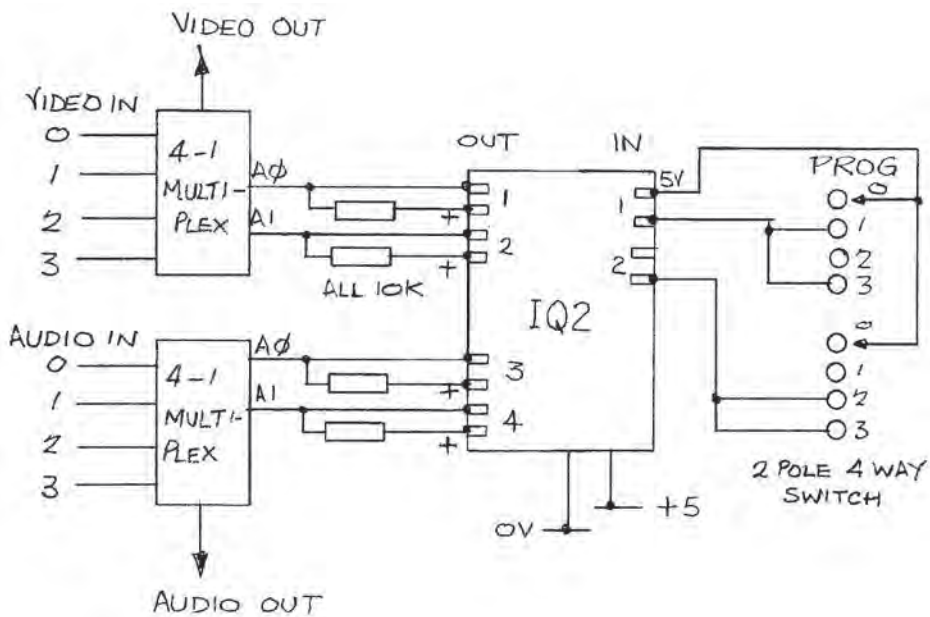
VIDEO OUT

VIDEO IN
0
1
2
3

4-1
MULTI-
PLEX

AØ
A1

OUT
IN

1
+
2
+

ALL 10K

5V
1
2

IQ2

PROG
0
1
2
3

AUDIO IN
0
1
2
3

4-1
MULTI-
PLEX

AØ
A1

3
+
4
+

0
1
2
3

2 POLE 4 WAY
SWITCH

+5
0V

AUDIO OUT